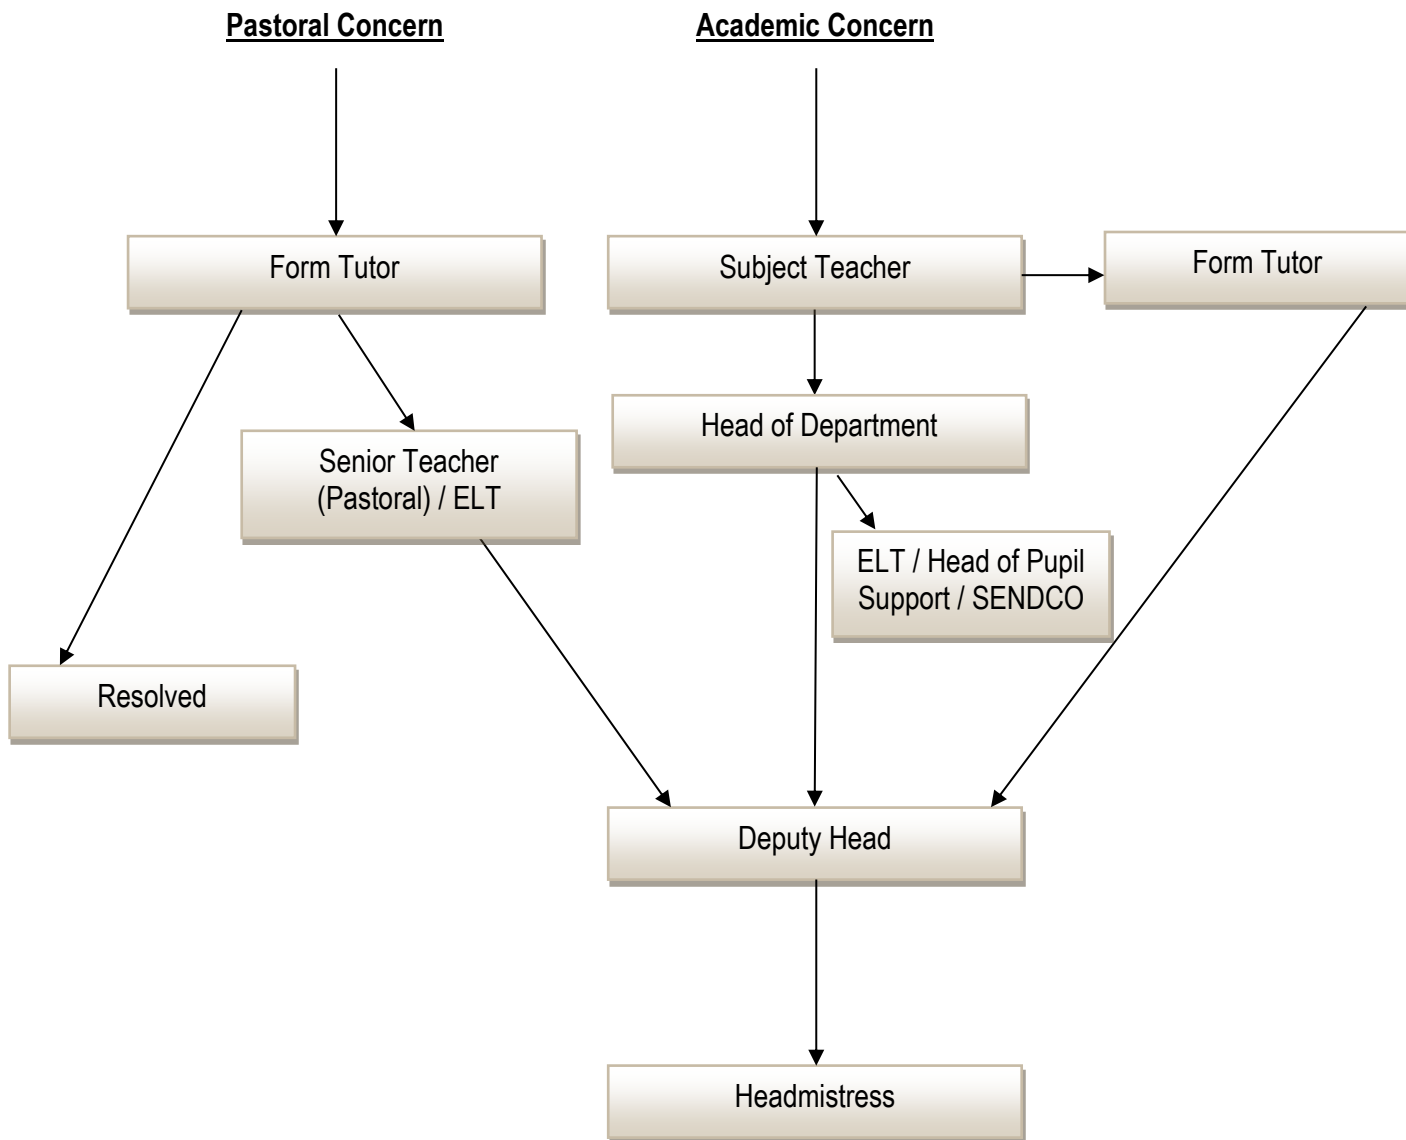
Pastoral Concern

Academic Concern

Form Tutor

Subject Teacher

Form Tutor

Head of Department

Senior Teacher (Pastoral) / ELT

ELT / Head of Pupil Support / SENDCO

Resolved

Deputy Head

Headmistress